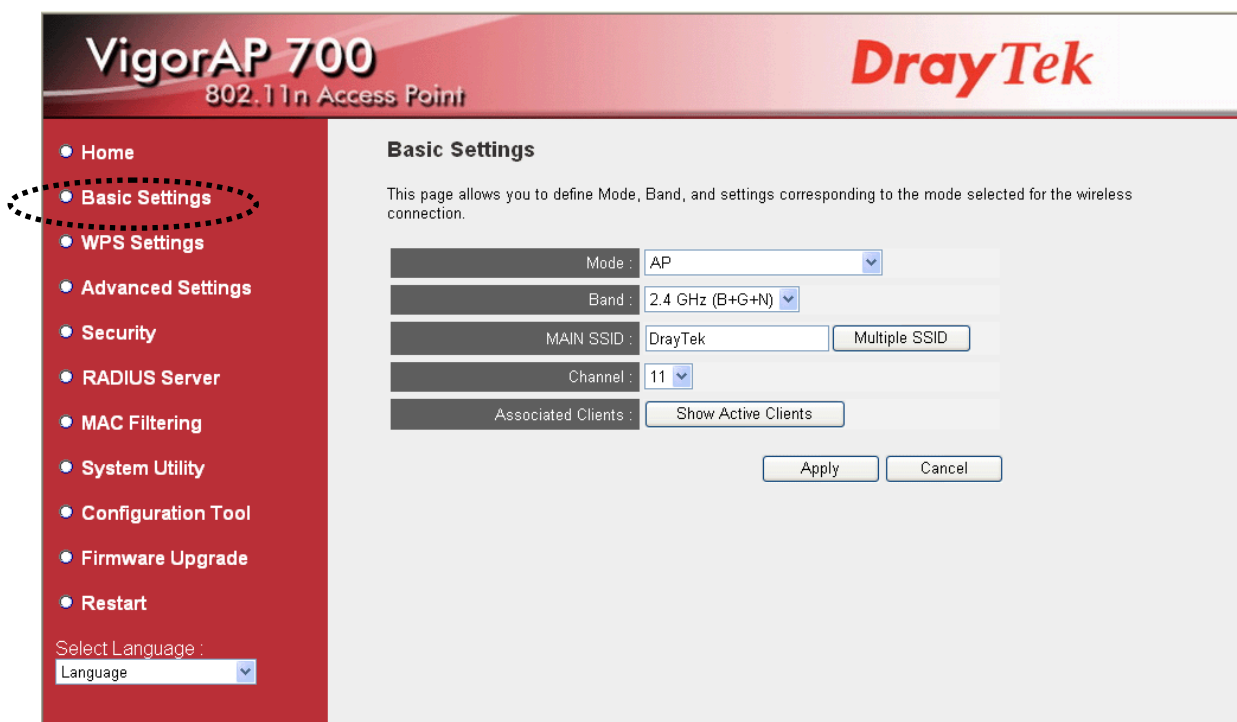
VigorAP 700
802.11n Access Point

DrayTek

Home
Basic Settings
WPS Settings
Advanced Settings
Security
RADIUS Server
MAC Filtering
System Utility
Configuration Tool
Firmware Upgrade
Restart

Select Language :
Language

Basic Settings

This page allows you to define Mode, Band, and settings corresponding to the mode selected for the wireless connection.

| Mode : | AP |
|---|---|
| Band : | 2.4 GHz (B+G+N) |
| MAIN SSID : | DrayTek Multiple SSID |
| Channel : | 11 |
| Associated Clients : | Show Active Clients |

Apply Cancel